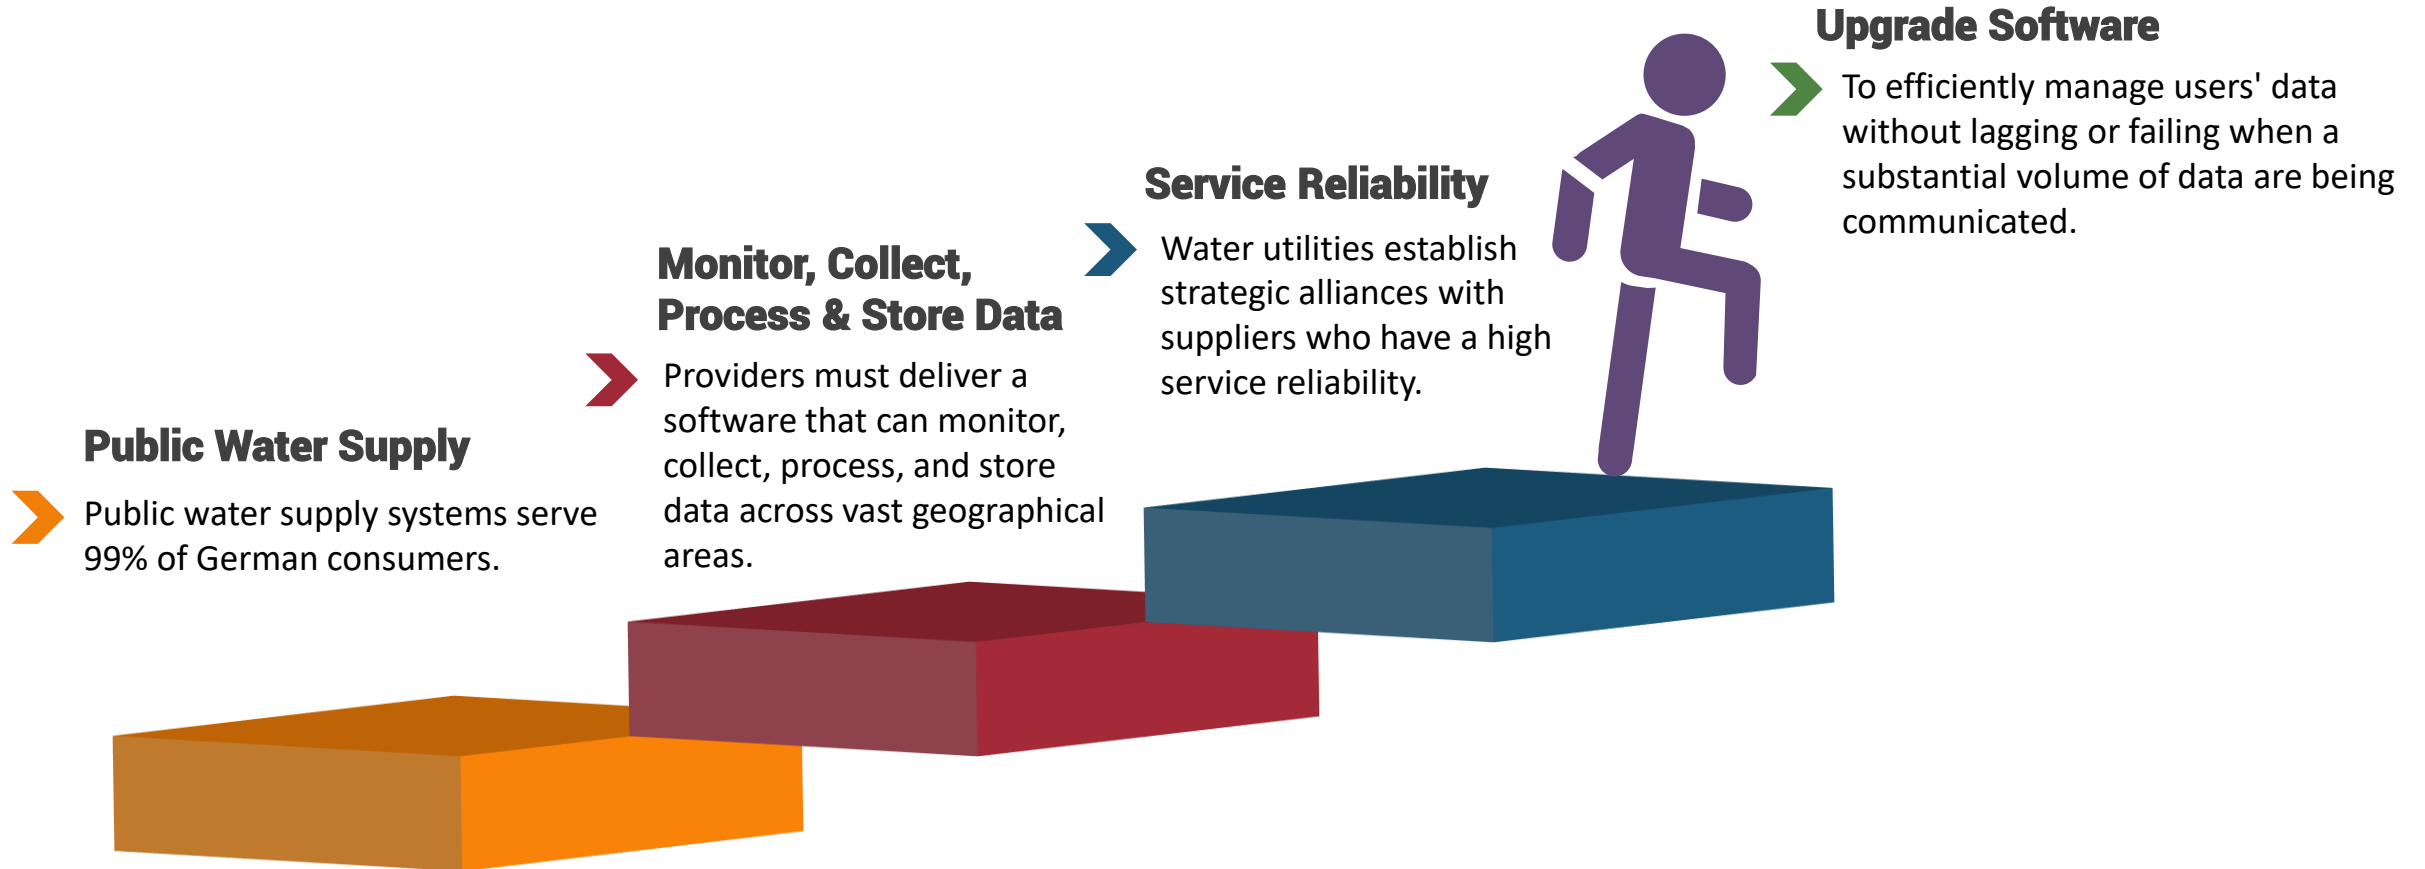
Public Water Supply

Public water supply systems serve 99% of German consumers.

Monitor, Collect, Process & Store Data

Providers must deliver a software that can monitor, collect, process, and store data across vast geographical areas.

Service Reliability

Water utilities establish strategic alliances with suppliers who have a high service reliability.

Upgrade Software

To efficiently manage users' data without lagging or failing when a substantial volume of data are being communicated.